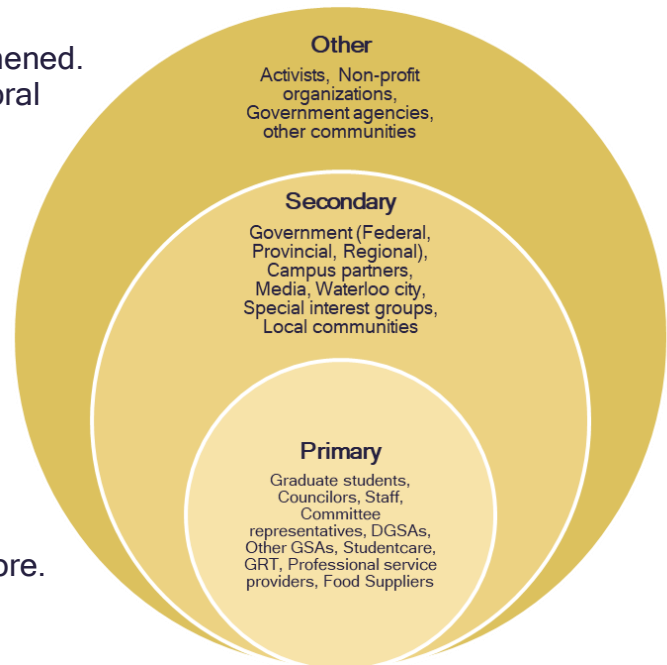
hened.
oral

ore.

Other

Activists, Non-profit organizations, Government agencies, other communities

Secondary

Government (Federal, Provincial, Regional), Campus partners, Media, Waterloo city, Special interest groups, Local communities

Primary

Graduate students, Councilors, Staff, Committee representatives, DGSAs, Other GSAs, Studentcare, GRT, Professional service providers, Food Suppliers